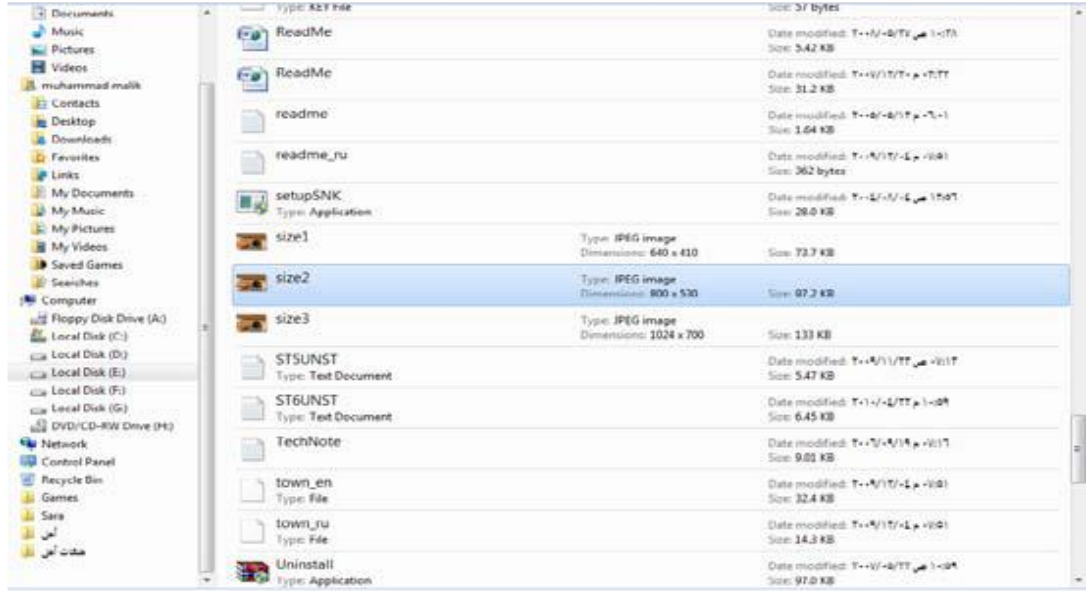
Documents
Music
Pictures
Videos
muhammad malik
Contacts
Desktop
Downloads
Favorites
Links
My Documents
My Music
My Pictures
My Videos
Saved Games
Searches
Computer
Floppy Disk Drive (A:)
Local Disk (C:)
Local Disk (D:)
Local Disk (E:)
Local Disk (F:)
Local Disk (G:)
DVD/CD-RW Drive (H:)
Network
Control Panel
Recycle Bin
Games
Sara
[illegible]
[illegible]

Type: KEY File
Size: 57 bytes

ReadMe
Date modified: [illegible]
Size: 5.42 KB

ReadMe
Date modified: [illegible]
Size: 31.2 KB

readme
Date modified: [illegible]
Size: 1.64 KB

readme_ru
Date modified: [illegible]
Size: 362 bytes

setupSNK
Type: Application
Date modified: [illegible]
Size: 28.0 KB

size1
Type: JPEG image
Dimensions: 640 x 410
Size: 73.7 KB

size2
Type: JPEG image
Dimensions: 800 x 530
Size: 87.2 KB

size3
Type: JPEG image
Dimensions: 1024 x 700
Size: 133 KB

ST5UNST
Type: Text Document
Date modified: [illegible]
Size: 5.47 KB

ST6UNST
Type: Text Document
Date modified: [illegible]
Size: 6.45 KB

TechNote
Date modified: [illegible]
Size: 9.01 KB

town_en
Type: File
Date modified: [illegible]
Size: 32.4 KB

town_ru
Type: File
Date modified: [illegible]
Size: 14.3 KB

Uninstall
Type: Application
Date modified: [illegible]
Size: 97.0 KB